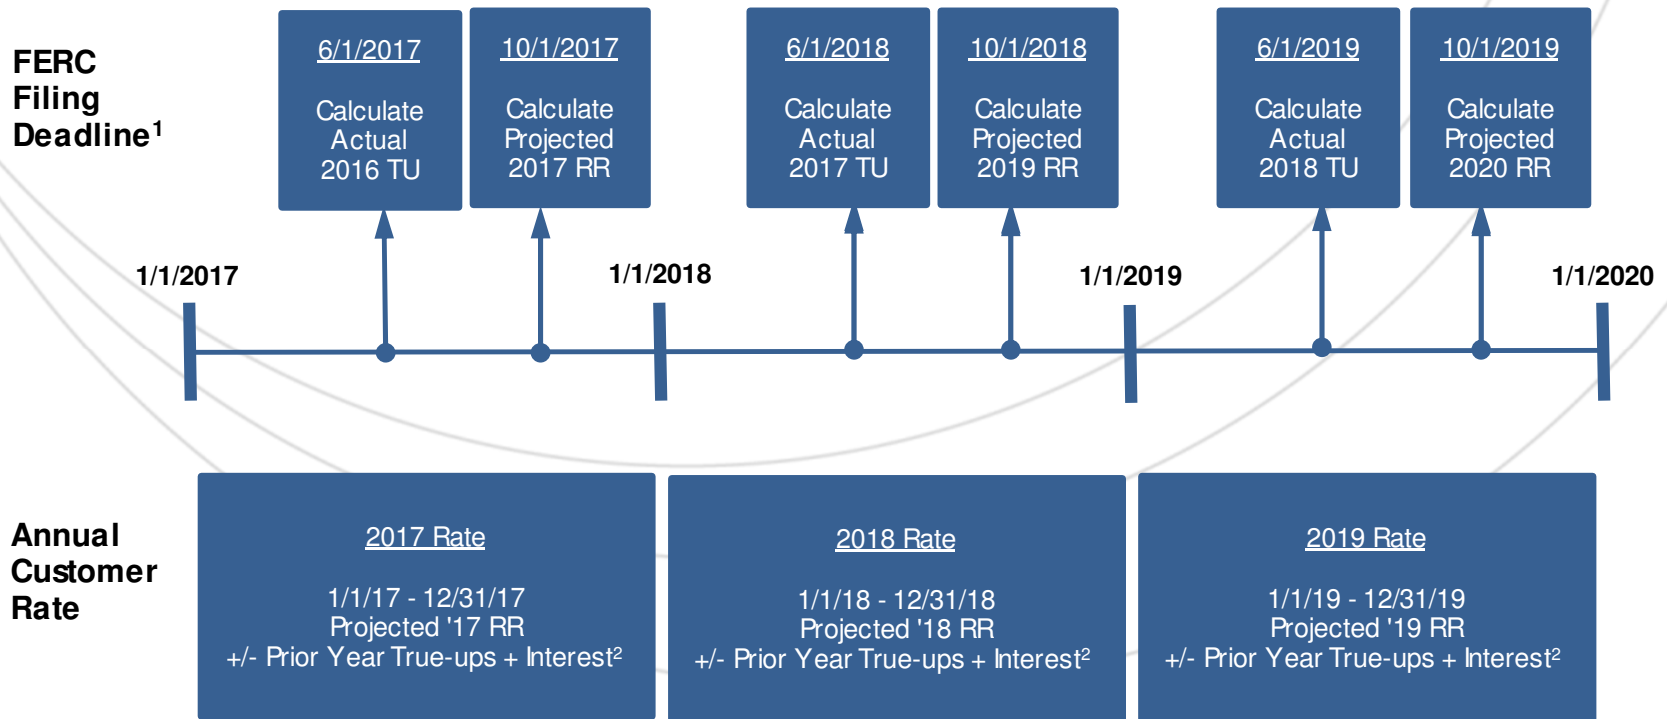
FERC Filing Deadline$^1$

6/1/2017

Calculate Actual 2016 TU

10/1/2017

Calculate Projected 2017 RR

6/1/2018

Calculate Actual 2017 TU

10/1/2018

Calculate Projected 2019 RR

6/1/2019

Calculate Actual 2018 TU

10/1/2019

Calculate Projected 2020 RR

1/1/2017

1/1/2018

1/1/2019

1/1/2020

Annual Customer Rate

2017 Rate

1/1/17 - 12/31/17
Projected '17 RR
+/- Prior Year True-ups + Interest$^2$

2018 Rate

1/1/18 - 12/31/18
Projected '18 RR
+/- Prior Year True-ups + Interest$^2$

2019 Rate

1/1/19 - 12/31/19
Projected '19 RR
+/- Prior Year True-ups + Interest$^2$